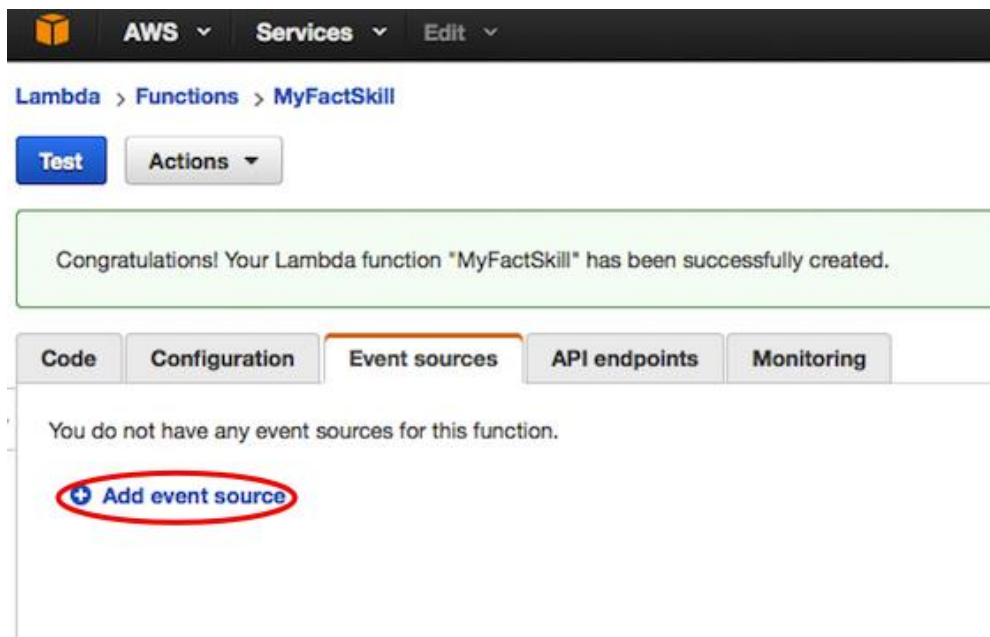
AWS ⌄ Services ⌄ Edit ⌄

Lambda › Functions › MyFactSkill

Test Actions ▾

Congratulations! Your Lambda function "MyFactSkill" has been successfully created.

Code Configuration Event sources API endpoints Monitoring

You do not have any event sources for this function.

Add event source